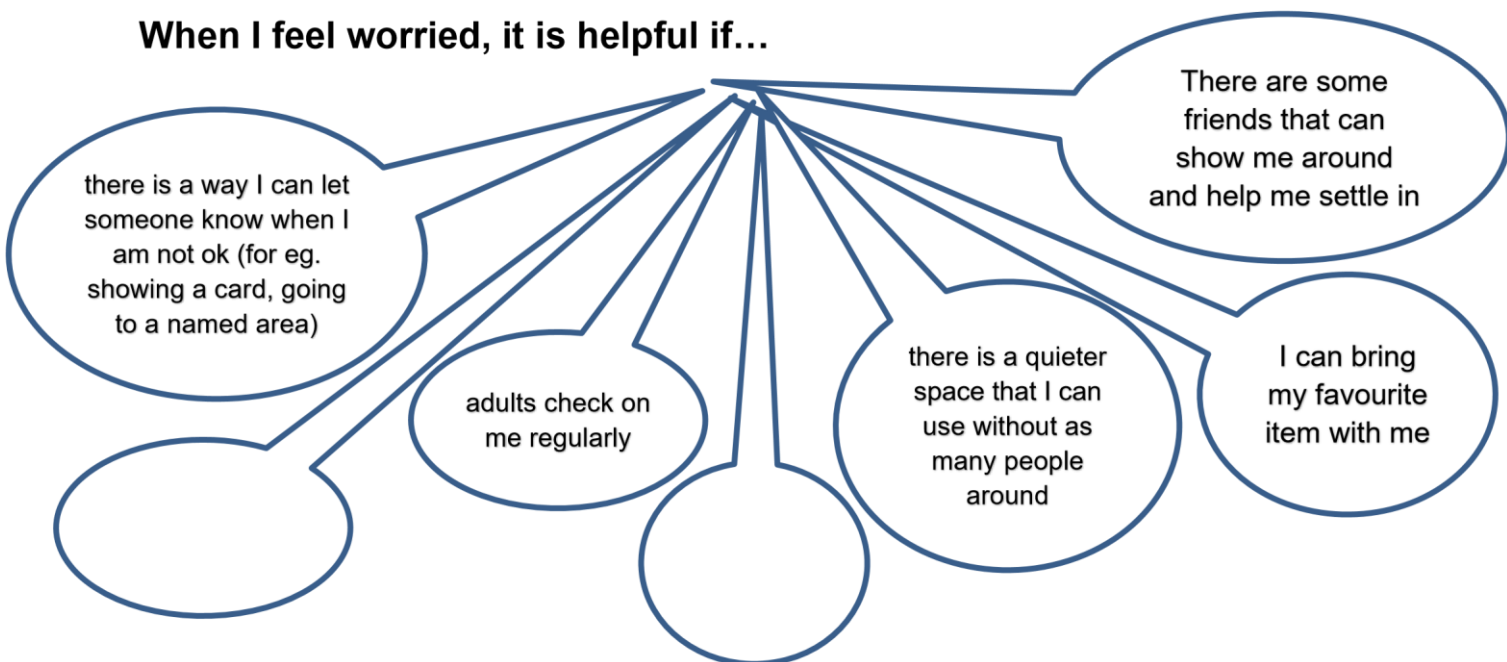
When I feel worried, it is helpful if…

There are some friends that can show me around and help me settle in

there is a way I can let someone know when I am not ok (for eg. showing a card, going to a named area)

adults check on me regularly

there is a quieter space that I can use without as many people around

I can bring my favourite item with me